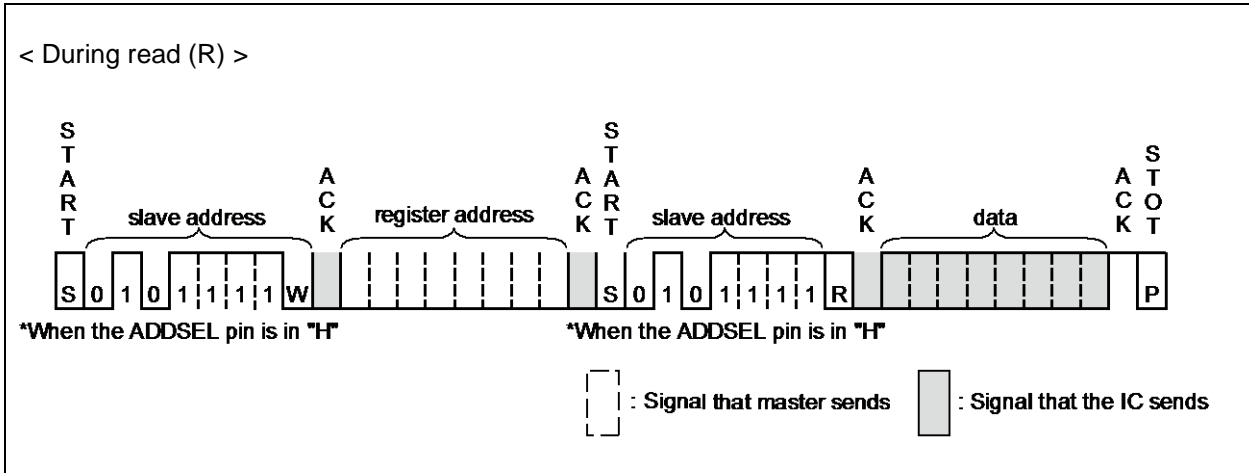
< During read (R) >

START

slave address

ACK

register address

ACK

START

slave address

ACK

data

ACK

STOT

S 0 1 0 1 1 1 1 W

S 0 1 0 1 1 1 1 R

P

*When the ADDSEL pin is in "H"

*When the ADDSEL pin is in "H"

: Signal that master sends

: Signal that the IC sends